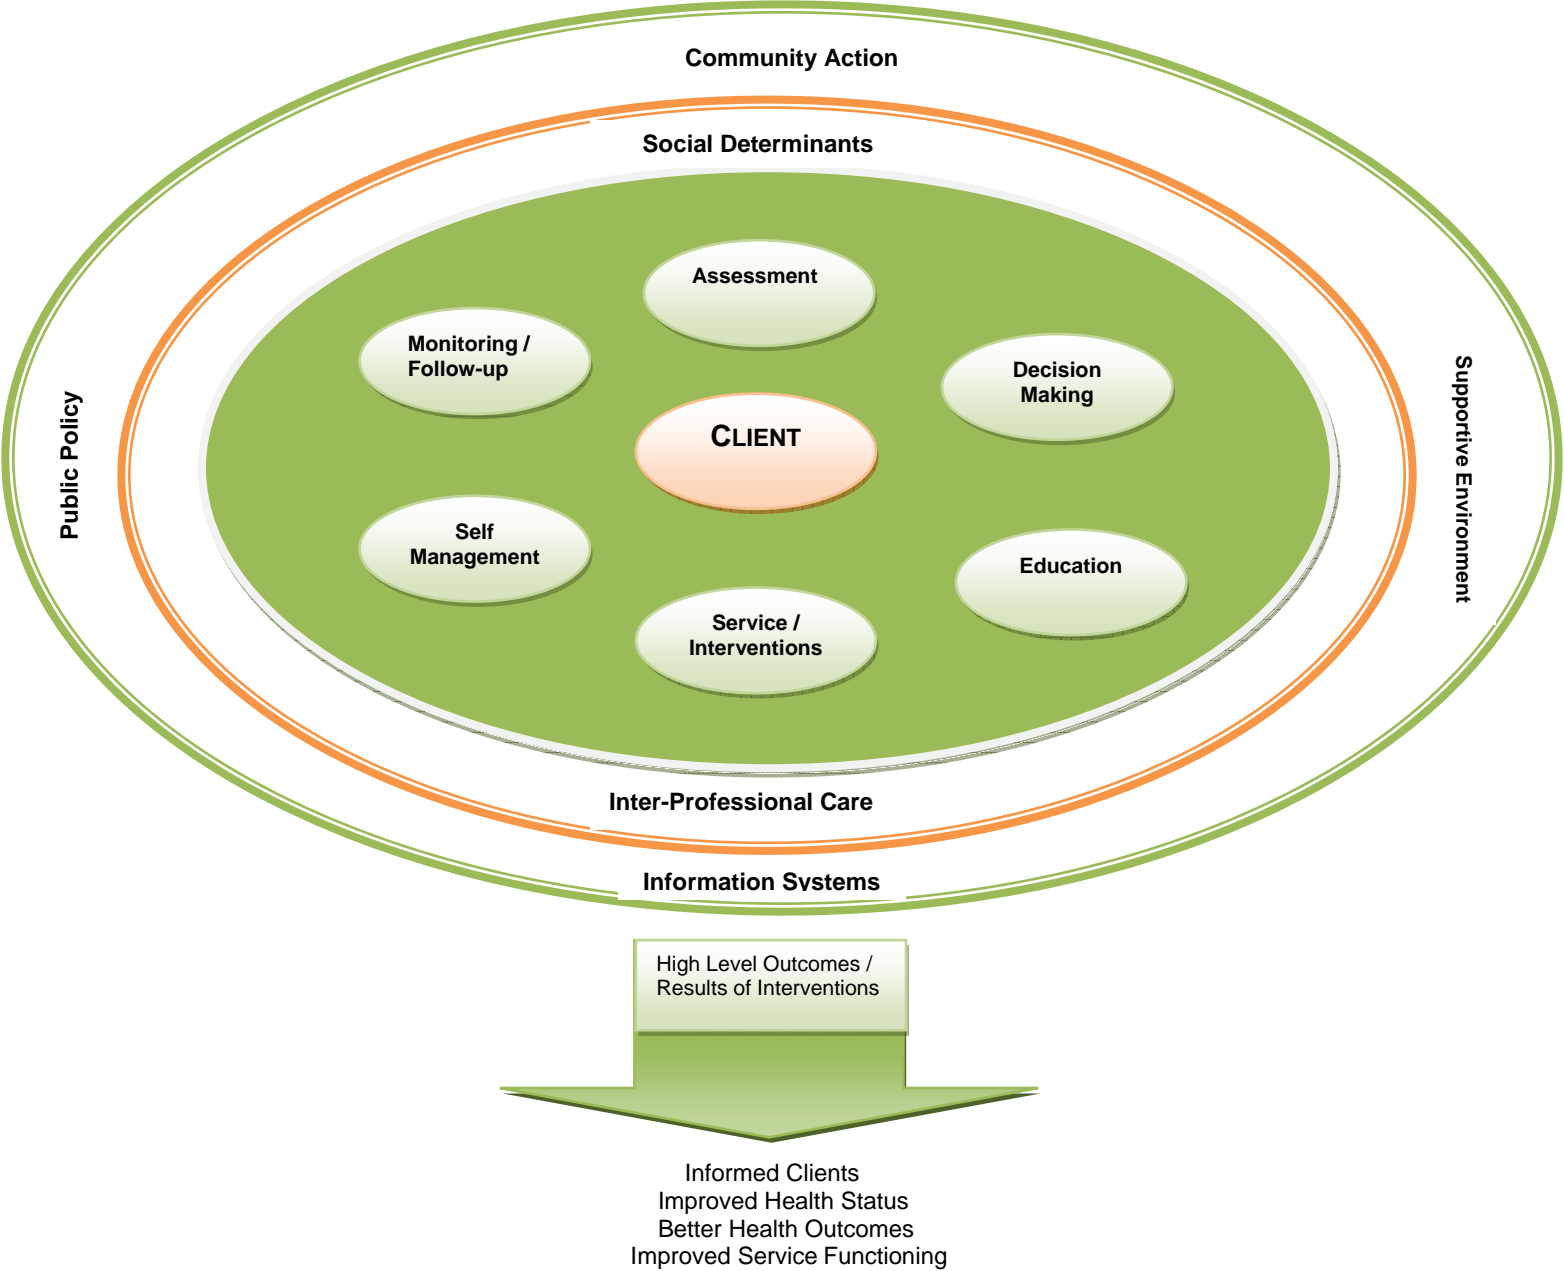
Community Action

Social Determinants

Public Policy

Supportive Environment

Assessment

Monitoring / Follow-up

Decision Making

CLIENT

Self Management

Education

Service / Interventions

Inter-Professional Care

Information Systems

High Level Outcomes / Results of Interventions

Informed Clients
Improved Health Status
Better Health Outcomes
Improved Service Functioning